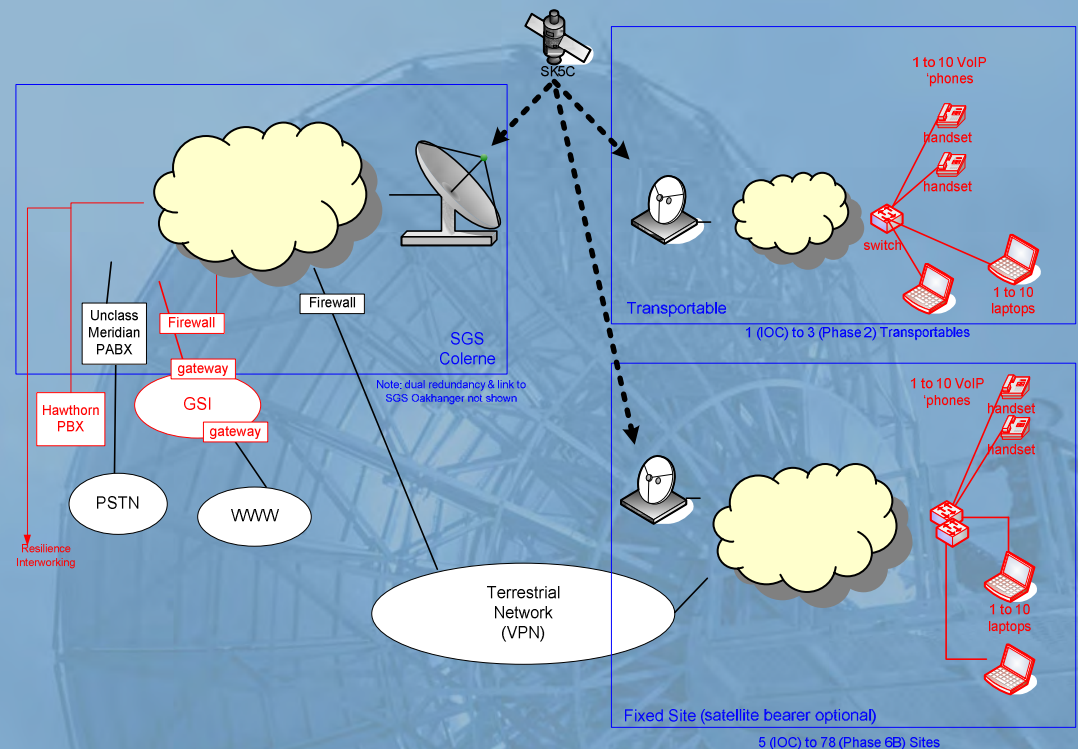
SK5C

1 to 10 VoIP 'phones

handset

handset

switch

1 to 10 laptops

Transportable

1 (IOC) to 3 (Phase 2) Transportables

Unclass Meridian PABX

Firewall

Firewall

SGS Colerne

gateway

GSI

gateway

Hawthorn PBX

Note: dual redundancy & link to SGS Oakhanger not shown

PSTN

WWW

Resilience Interworking

Terrestrial Network (VPN)

1 to 10 VoIP 'phones

handset

handset

1 to 10 laptops

Fixed Site (satellite bearer optional)

5 (IOC) to 78 (Phase 6B) Sites